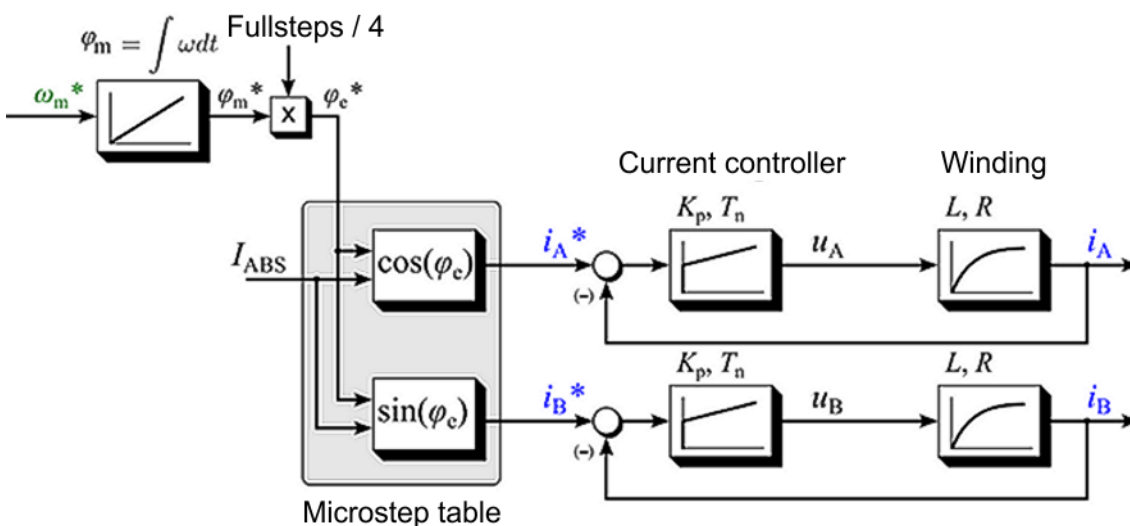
$\varphi_m = \int \omega dt$
Fullsteps / 4
$\omega_m$*
$\varphi_m$*
x
$\varphi_e$*
Current controller
Winding
$K_p$, $T_n$
$L$, $R$
$I_{ABS}$
$\cos(\varphi_e)$
$i_A$*
$u_A$
$i_A$
(-)
$K_p$, $T_n$
$L$, $R$
$\sin(\varphi_e)$
$i_B$*
$u_B$
$i_B$
(-)
Microstep table